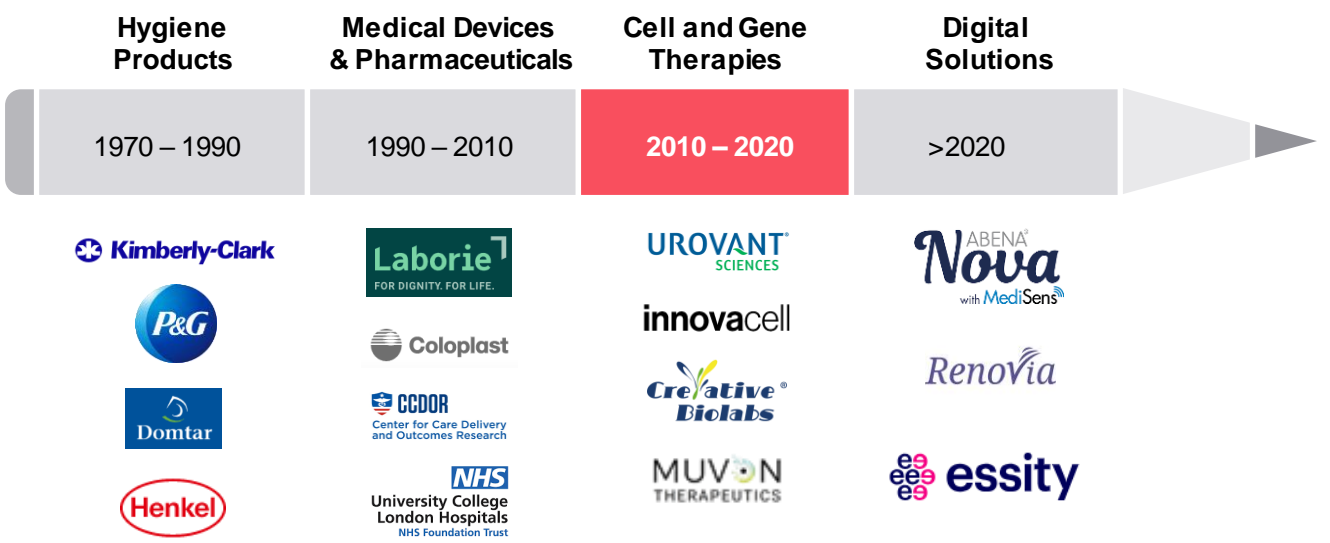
Hygiene Products

Medical Devices & Pharmaceuticals

Cell and Gene Therapies

Digital Solutions

1970 – 1990

1990 – 2010

2010 – 2020

>2020

Kimberly-Clark

P&G

Domtar

Henkel

Laborie
FOR DIGNITY. FOR LIFE.

Coloplast

CCDOR
Center for Care Delivery and Outcomes Research

NHS
University College London Hospitals
NHS Foundation Trust

UROVANT
SCIENCES

innovacell

Creative Biolabs

MUVON
THERAPEUTICS

ABENA
Nova
with MediSens

Renovia

essity